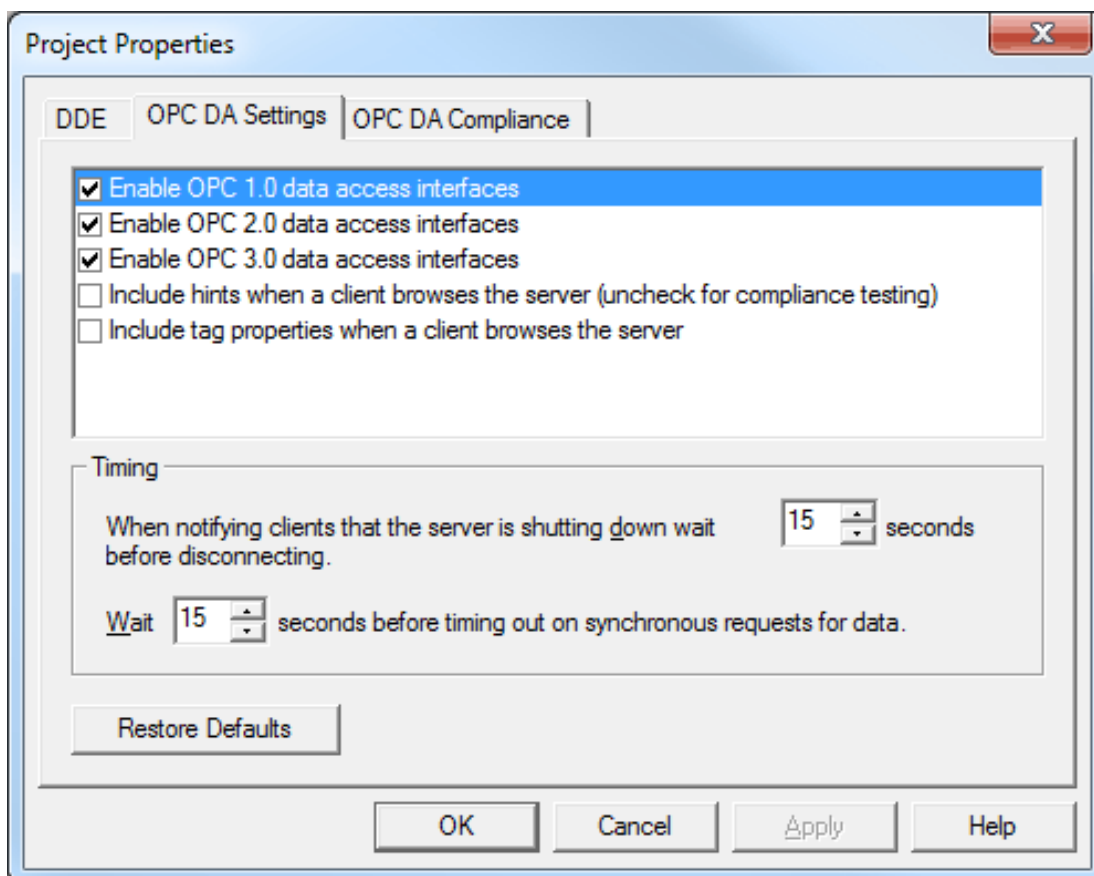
Project Properties

DDE | OPC DA Settings | OPC DA Compliance

☑ Enable OPC 1.0 data access interfaces
☑ Enable OPC 2.0 data access interfaces
☑ Enable OPC 3.0 data access interfaces
☐ Include hints when a client browses the server (uncheck for compliance testing)
☐ Include tag properties when a client browses the server

Timing

When notifying clients that the server is shutting down wait 15 seconds before disconnecting.

Wait 15 seconds before timing out on synchronous requests for data.

Restore Defaults

OK Cancel Apply Help